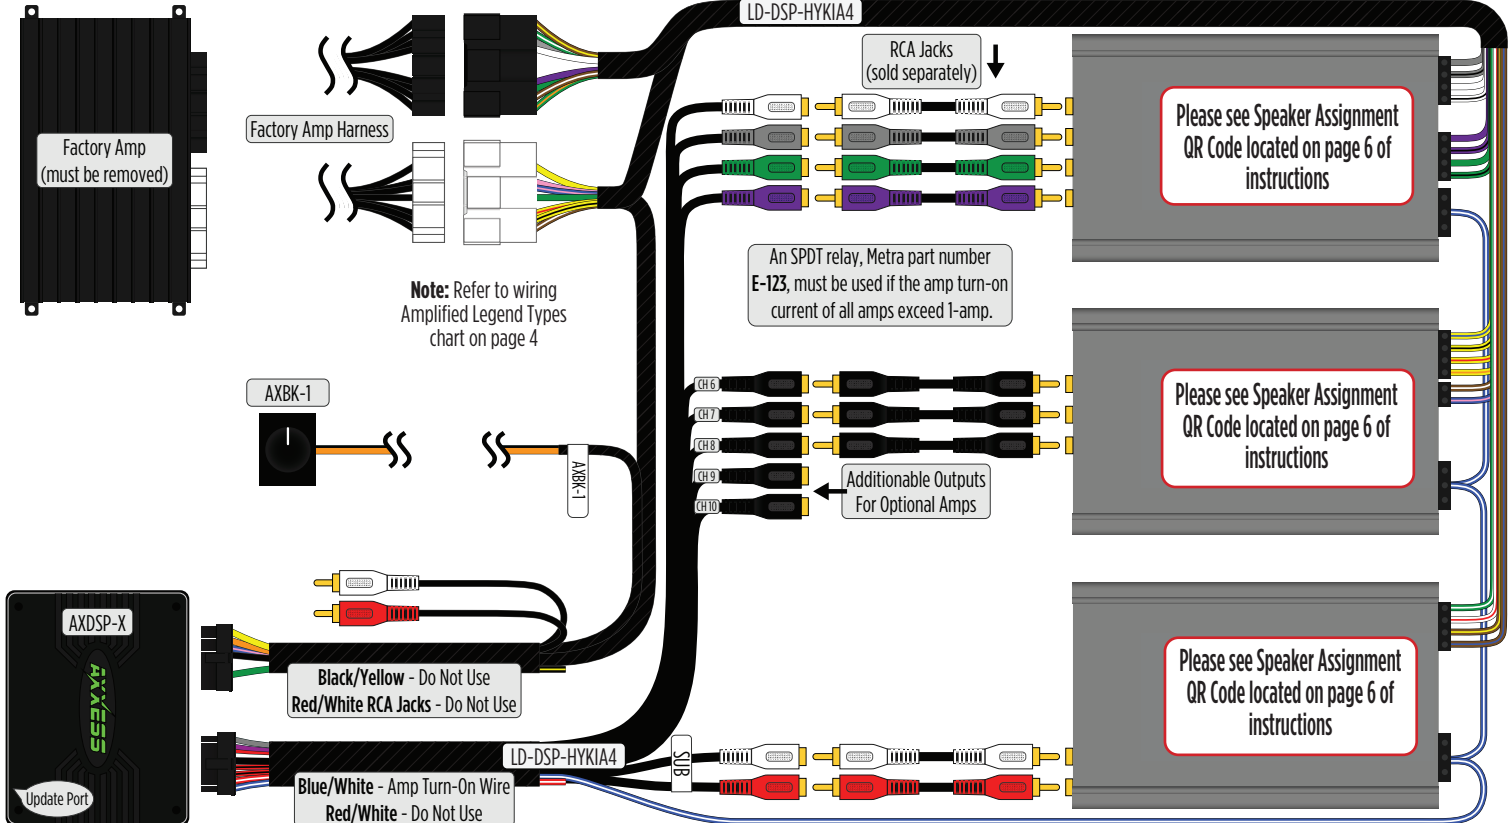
LD-DSP-HYKIA4

RCA Jacks (sold separately)

Factory Amp (must be removed)

Factory Amp Harness

Please see Speaker Assignment QR Code located on page 6 of instructions

An SPDT relay, Metra part number **E-123**, must be used if the amp turn-on current of all amps exceed 1-amp.

**Note:** Refer to wiring Amplified Legend Types chart on page 4

AXBK-1

AXBK-1

CH 6

CH 7

CH 8

CH 9

CH 10

Additionable Outputs For Optional Amps

Please see Speaker Assignment QR Code located on page 6 of instructions

AXDSP-X

AXXESS

**Black/Yellow** - Do Not Use
**Red/White RCA Jacks** - Do Not Use

Please see Speaker Assignment QR Code located on page 6 of instructions

LD-DSP-HYKIA4

SUB

Update Port

**Blue/White** - Amp Turn-On Wire
**Red/White** - Do Not Use